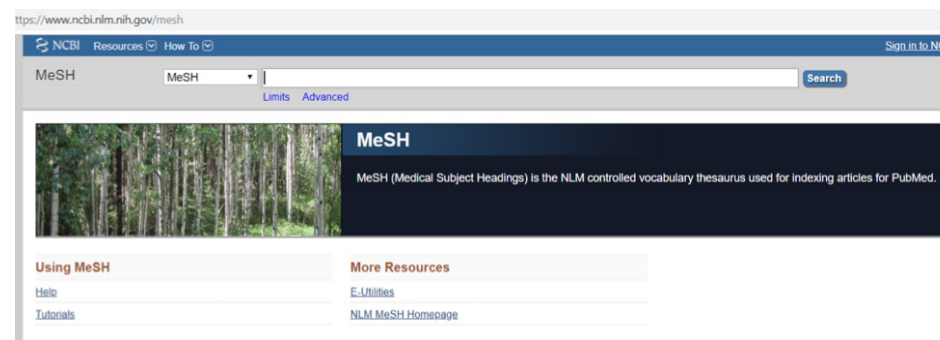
ttps://www.ncbi.nlm.nih.gov/mesh

NCBI Resources How To

Sign in to N

MeSH

MeSH

Search

Limits Advanced

MeSH

MeSH (Medical Subject Headings) is the NLM controlled vocabulary thesaurus used for indexing articles for PubMed.

Using MeSH

Help

Tutorials

More Resources

E-Utilities

NLM MeSH Homepage